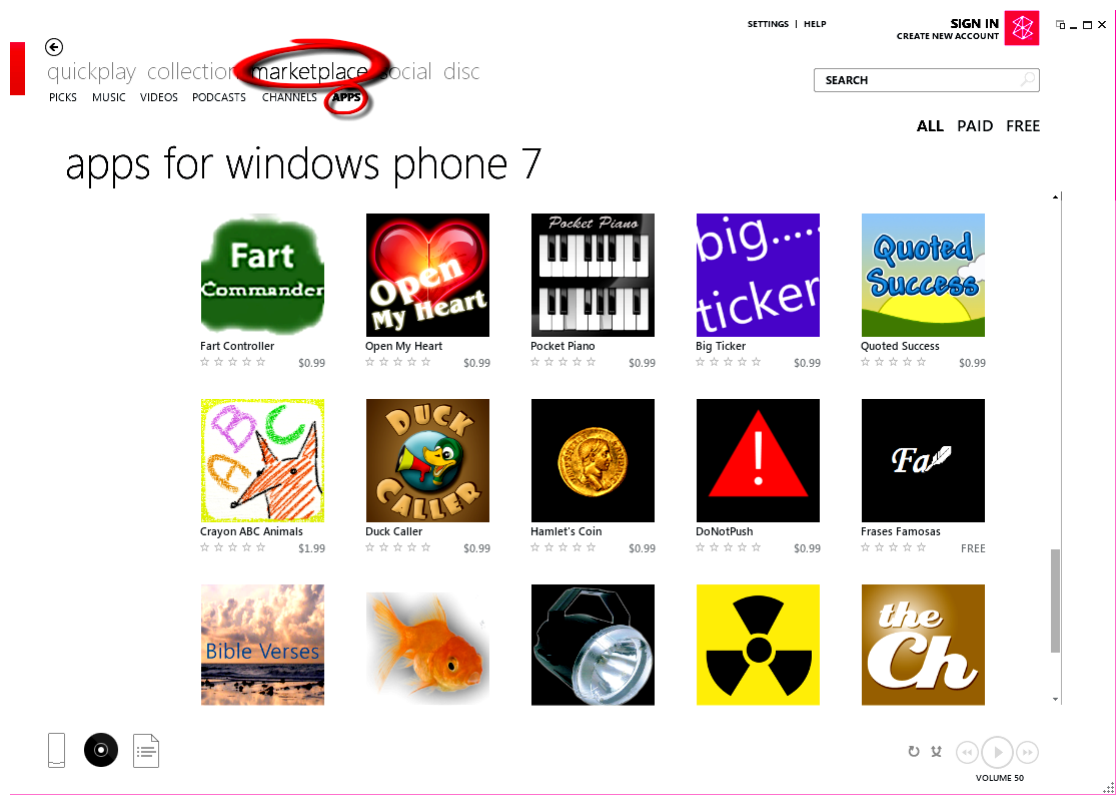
SETTINGS | HELP
SIGN IN
CREATE NEW ACCOUNT

quickplay collection marketplace social disc

PICKS MUSIC VIDEOS PODCASTS CHANNELS APPS

SEARCH

ALL PAID FREE

apps for windows phone 7

Fart Commander
Fart Controller
$0.99

Open My Heart
Open My Heart
$0.99

Pocket Piano
Pocket Piano
$0.99

big..... ticker
Big Ticker
$0.99

Quoted Success
Quoted Success
$0.99

A B C
Crayon ABC Animals
$1.99

DUCK CALLER
Duck Caller
$0.99

Hamlet's Coin
$0.99

DoNotPush
$0.99

Fa
Frases Famosas
FREE

Bible Verses

the Ch

VOLUME 50